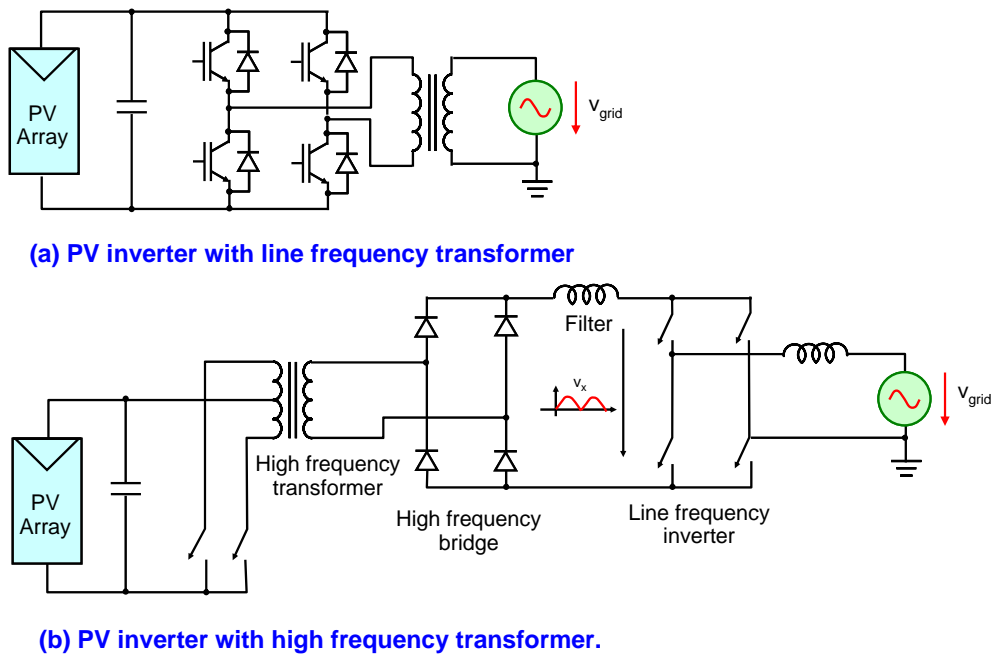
PV Array

$v_{grid}$

(a) PV inverter with line frequency transformer

Filter

$v_x$

$v_{grid}$

PV Array

High frequency transformer

High frequency bridge

Line frequency inverter

(b) PV inverter with high frequency transformer.